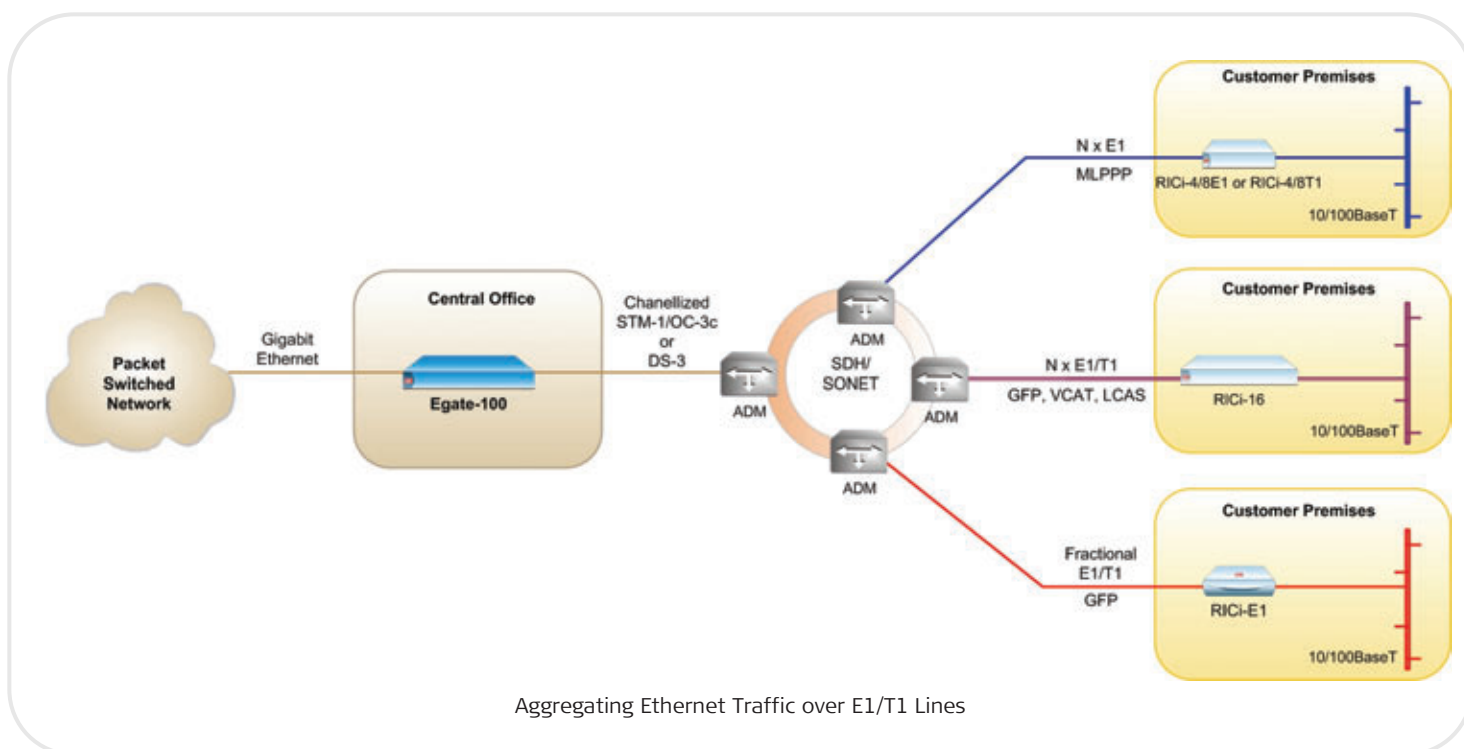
Packet Switched Network

Gigabit Ethernet

Central Office

Egate-100

Chanellized STM-1/OC-3c or DS-3

ADM

ADM

SDH/ SONET

ADM

ADM

N x E1

MLPPP

Customer Premises

RICi-4/8E1 or RICi-4/8T1

10/100BaseT

N x E1/T1

GFP, VCAT, LCAS

Customer Premises

RICi-16

10/100BaseT

Fractional E1/T1

GFP

Customer Premises

RICi-E1

10/100BaseT

Aggregating Ethernet Traffic over E1/T1 Lines